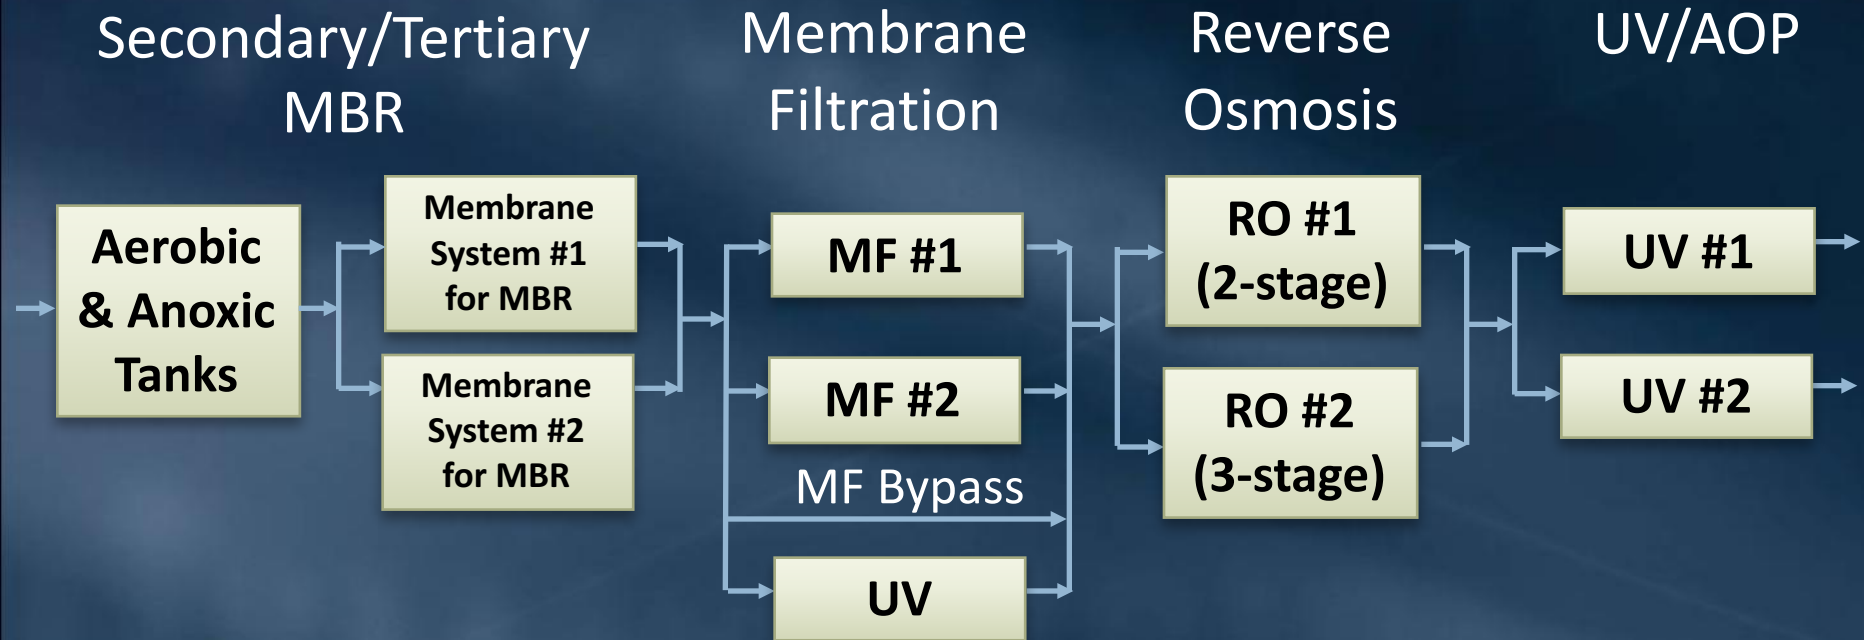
Secondary/Tertiary MBR

Membrane Filtration

Reverse Osmosis

UV/AOP

Aerobic & Anoxic Tanks

Membrane System #1 for MBR

Membrane System #2 for MBR

MF #1

MF #2

MF Bypass

UV

RO #1 (2-stage)

RO #2 (3-stage)

UV #1

UV #2